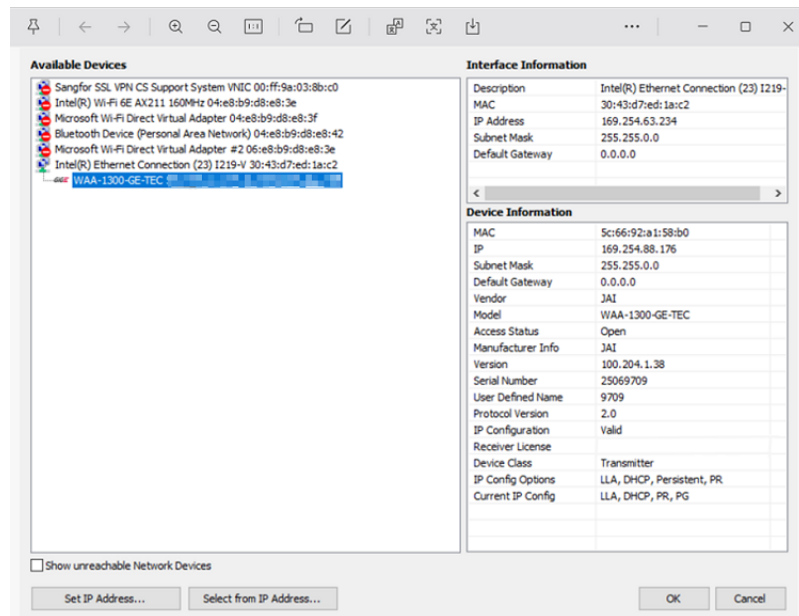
Available Devices

Sangfor SSL VPN CS Support System VNIC 00:ff:9a:03:8b:c0
Intel(R) Wi-Fi 6E AX211 160MHz 04:e8:b9:d8:e8:3e
Microsoft Wi-Fi Direct Virtual Adapter 04:e8:b9:d8:e8:3f
Bluetooth Device (Personal Area Network) 04:e8:b9:d8:e8:42
Microsoft Wi-Fi Direct Virtual Adapter #2 06:e8:b9:d8:e8:3e
Intel(R) Ethernet Connection (23) I219-V 30:43:d7:ed:1a:c2
WAA-1300-GE-TEC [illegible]

Interface Information

| | |
|---|---|
| Description | Intel(R) Ethernet Connection (23) I219- |
| MAC | 30:43:d7:ed:1a:c2 |
| IP Address | 169.254.63.234 |
| Subnet Mask | 255.255.0.0 |
| Default Gateway | 0.0.0.0 |

Device Information

| | |
|---|---|
| MAC | 5c:66:92:a1:58:b0 |
| IP | 169.254.88.176 |
| Subnet Mask | 255.255.0.0 |
| Default Gateway | 0.0.0.0 |
| Vendor | JAI |
| Model | WAA-1300-GE-TEC |
| Access Status | Open |
| Manufacturer Info | JAI |
| Version | 100.204.1.38 |
| Serial Number | 25069709 |
| User Defined Name | 9709 |
| Protocol Version | 2.0 |
| IP Configuration | Valid |
| Receiver License | |
| Device Class | Transmitter |
| IP Config Options | LLA, DHCP, Persistent, PR |
| Current IP Config | LLA, DHCP, PR, PG |

Show unreachable Network Devices

Set IP Address... Select from IP Address... OK Cancel